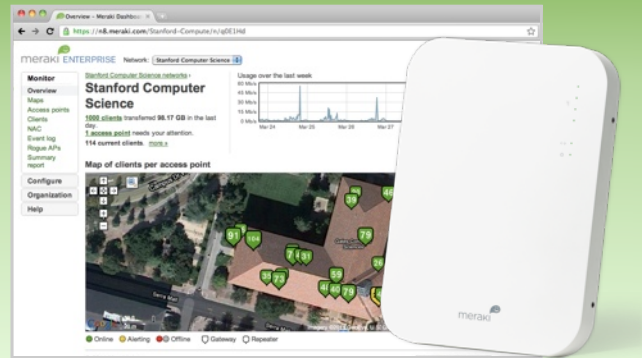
Overview - Meraki Dashbo

https://n8.meraki.com/Stanford-Compute/n/qBE1Hd

meraki ENTERPRISE Network: Stanford Computer Science

Monitor
Overview
Maps
Access points
Clients
NAC
Event log
Rogue APs
Summary report

Configure

Organization

Help

Stanford Computer Science networks ›

Stanford Computer Science

1000 clients transferred 98.17 GB in the last day.
1 access point needs your attention.
114 current clients. more »

Usage over the last week

60 Mb/s
45 Mb/s
30 Mb/s
15 Mb/s
0 Mb/s

Mar 24 Mar 25 Mar 26 Mar 27

Map of clients per access point

46
38
79
91
104
7
51
35
72
59
4
79

Online Alerting Offline Gateway Repeater

meraki